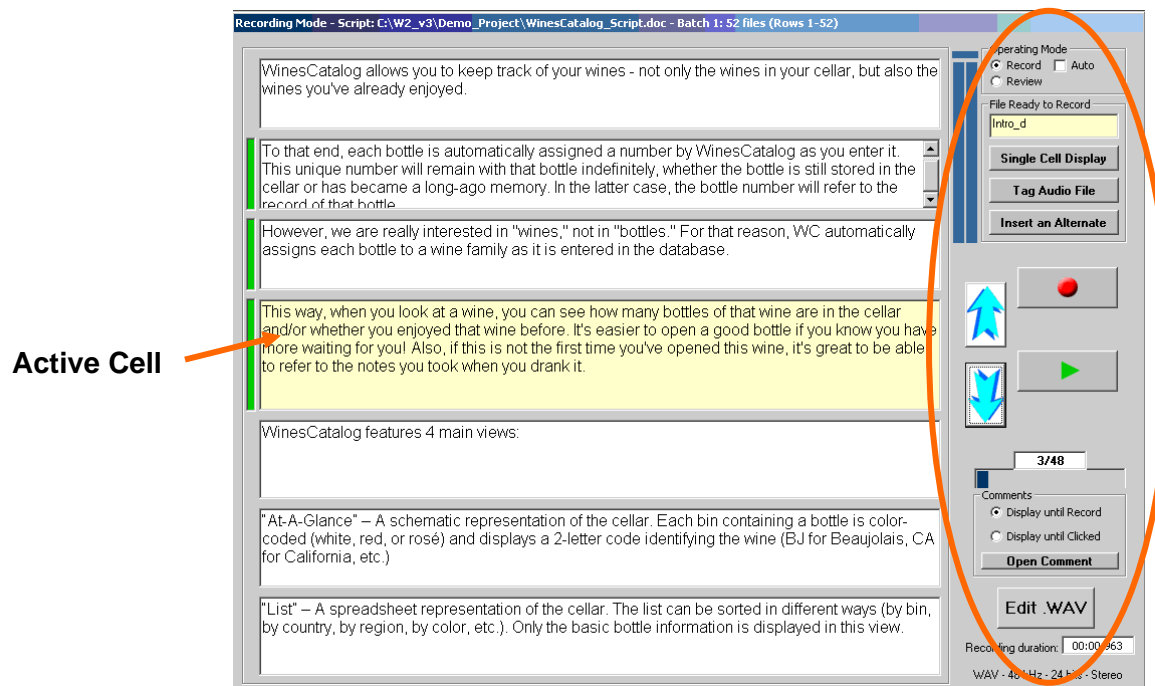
Recording Mode - Script: C:\W2_v3\Demo_Project\WinesCatalog_Script.doc - Batch 1: 52 files (Rows 1-52)

WinesCatalog allows you to keep track of your wines - not only the wines in your cellar, but also the wines you've already enjoyed.

To that end, each bottle is automatically assigned a number by WinesCatalog as you enter it. This unique number will remain with that bottle indefinitely, whether the bottle is still stored in the cellar or has became a long-ago memory. In the latter case, the bottle number will refer to the record of that bottle.

However, we are really interested in "wines," not in "bottles." For that reason, WC automatically assigns each bottle to a wine family as it is entered in the database.

This way, when you look at a wine, you can see how many bottles of that wine are in the cellar and/or whether you enjoyed that wine before. It's easier to open a good bottle if you know you have more waiting for you! Also, if this is not the first time you've opened this wine, it's great to be able to refer to the notes you took when you drank it.

WinesCatalog features 4 main views:

"At-A-Glance" – A schematic representation of the cellar. Each bin containing a bottle is color-coded (white, red, or rosé) and displays a 2-letter code identifying the wine (BJ for Beaujolais, CA for California, etc.)

"List" – A spreadsheet representation of the cellar. The list can be sorted in different ways (by bin, by country, by region, by color, etc.). Only the basic bottle information is displayed in this view.

Active Cell

Operating Mode
Record
Auto
Review

File Ready to Record
Intro_d

Single Cell Display
Tag Audio File
Insert an Alternate

3/48

Comments
Display until Record
Display until Clicked
Open Comment

Edit .WAV

Recording duration: 00:00:963

WAV - 48 kHz - 24 bits - Stereo